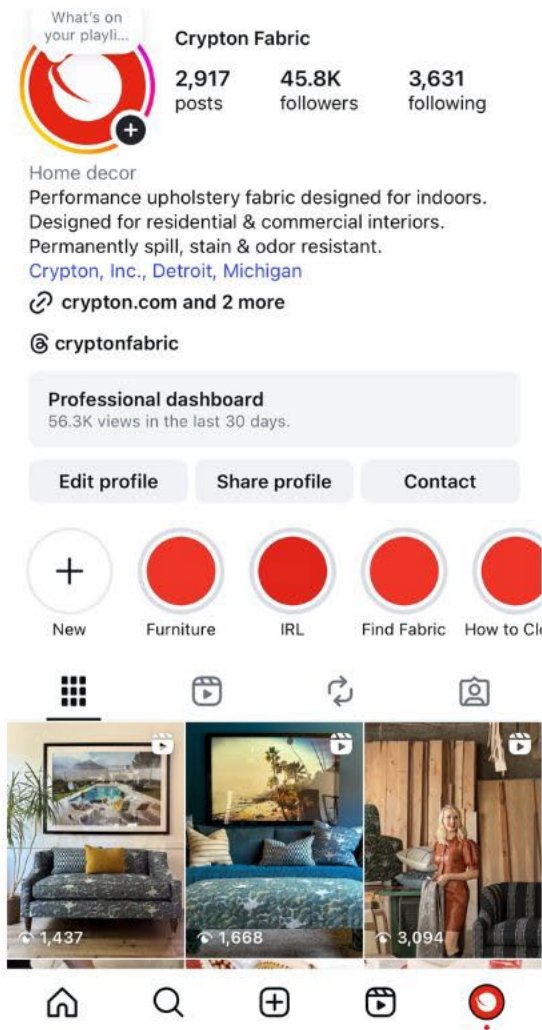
What's on your playli...

Crypton Fabric

2,917 posts

45.8K followers

3,631 following

Home decor
Performance upholstery fabric designed for indoors.
Designed for residential & commercial interiors.
Permanently spill, stain & odor resistant.
Crypton, Inc., Detroit, Michigan

crypton.com and 2 more

cryptonfabric

Professional dashboard
56.3K views in the last 30 days.

Edit profile | Share profile | Contact

New | Furniture | IRL | Find Fabric | How to Cl

1,437

1,668

3,094